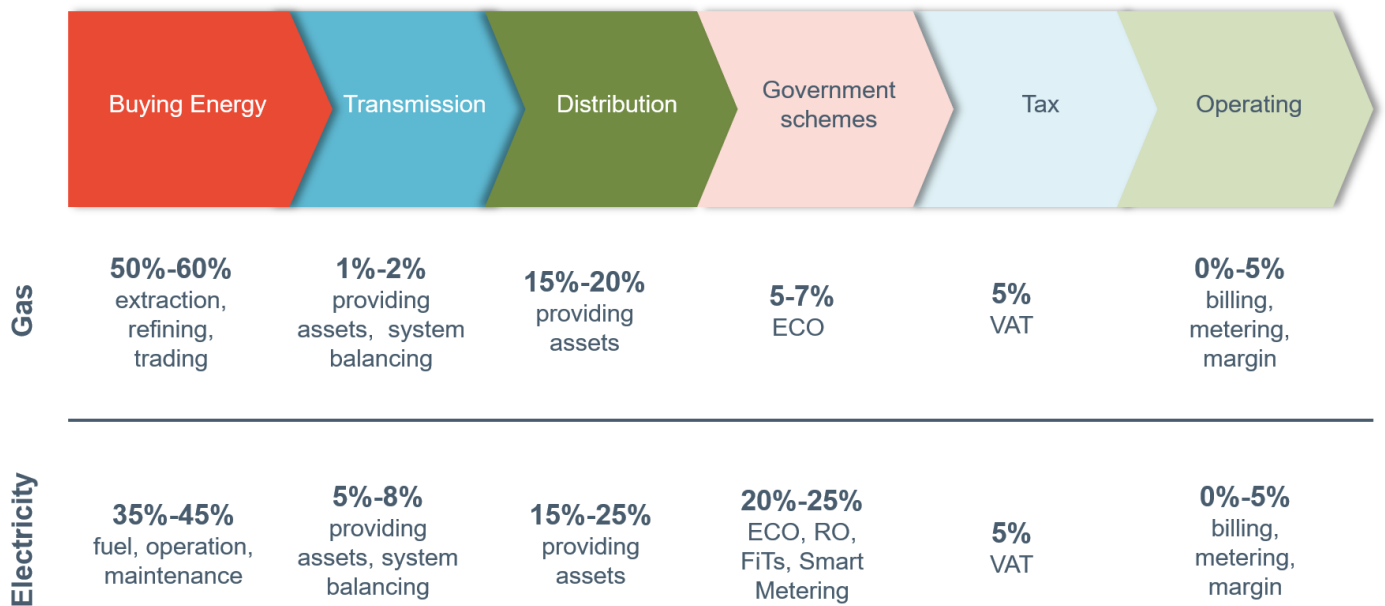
| | Buying Energy | Transmission | Distribution | Government schemes | Tax | Operating |
|---|---|---|---|---|---|---|
| Gas | **50%-60%** extraction, refining, trading | **1%-2%** providing assets, system balancing | **15%-20%** providing assets | **5-7%** ECO | **5%** VAT | **0%-5%** billing, metering, margin |
| Electricity | **35%-45%** fuel, operation, maintenance | **5%-8%** providing assets, system balancing | **15%-25%** providing assets | **20%-25%** ECO, RO, FiTs, Smart Metering | **5%** VAT | **0%-5%** billing, metering, margin |